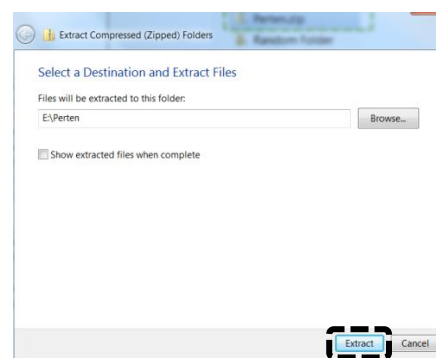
Extract Compressed (Zipped) Folders

Perten.zip
Random Folder

Select a Destination and Extract Files

Files will be extracted to this folder:

E:\Perten

Browse...

Show extracted files when complete

Extract

Cancel